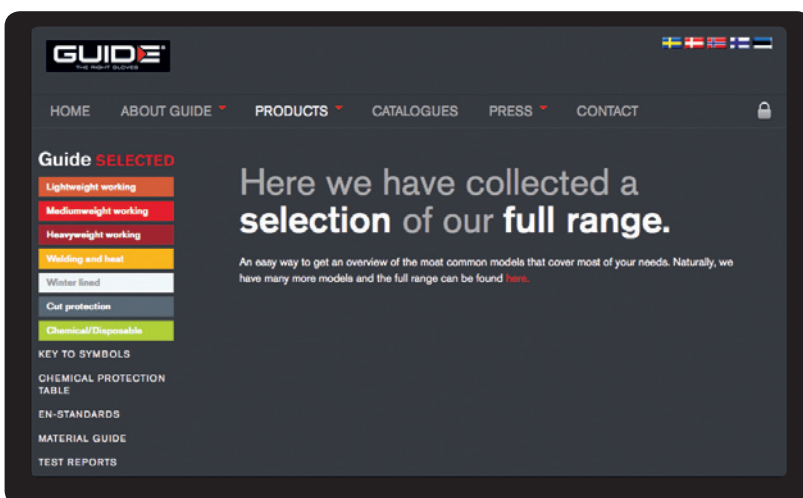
GUIDE
THE RIGHT GLOVES

HOME ABOUT GUIDE PRODUCTS CATALOGUES PRESS CONTACT

Guide SELECTED

Lightweight working
Mediumweight working
Heavyweight working
Welding and heat
Winter lined
Cut protection
Chemical/Disposable

KEY TO SYMBOLS
CHEMICAL PROTECTION TABLE
EN-STANDARDS
MATERIAL GUIDE
TEST REPORTS

Here we have collected a selection of our full range.

An easy way to get an overview of the most common models that cover most of your needs. Naturally, we have many more models and the full range can be found here.